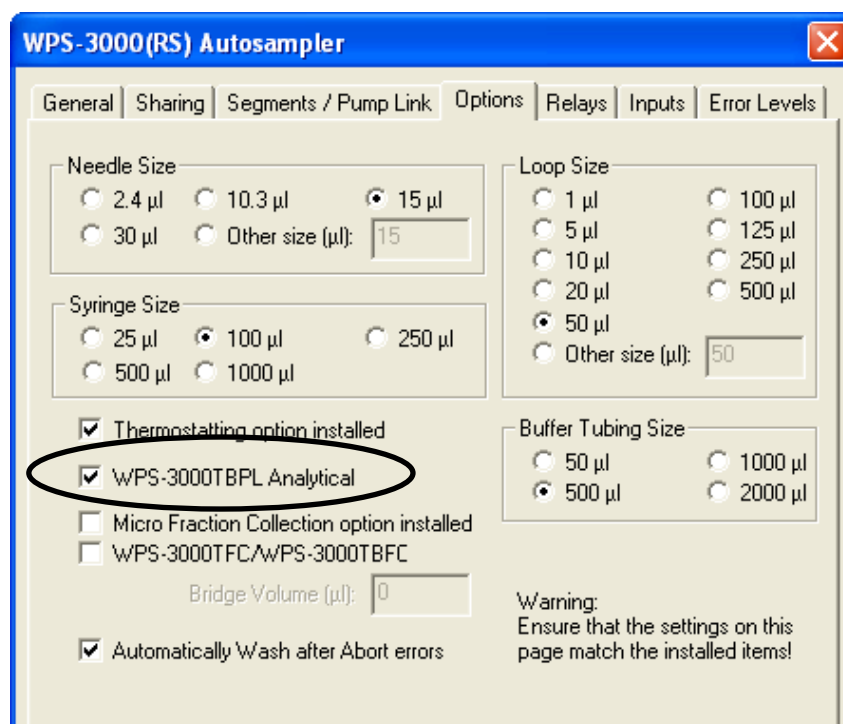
WPS-3000(RS) Autosampler

General | Sharing | Segments / Pump Link | Options | Relays | Inputs | Error Levels

Needle Size
2.4 µl
10.3 µl
15 µl
30 µl
Other size (µl): 15

Syringe Size
25 µl
100 µl
250 µl
500 µl
1000 µl

Thermostatting option installed
WPS-3000TBPL Analytical
Micro Fraction Collection option installed
WPS-3000TFC/WPS-3000TBFC
Bridge Volume (µl): 0

Automatically Wash after Abort errors

Loop Size
1 µl
100 µl
5 µl
125 µl
10 µl
250 µl
20 µl
500 µl
50 µl
Other size (µl): 50

Buffer Tubing Size
50 µl
1000 µl
500 µl
2000 µl

Warning:
Ensure that the settings on this page match the installed items!